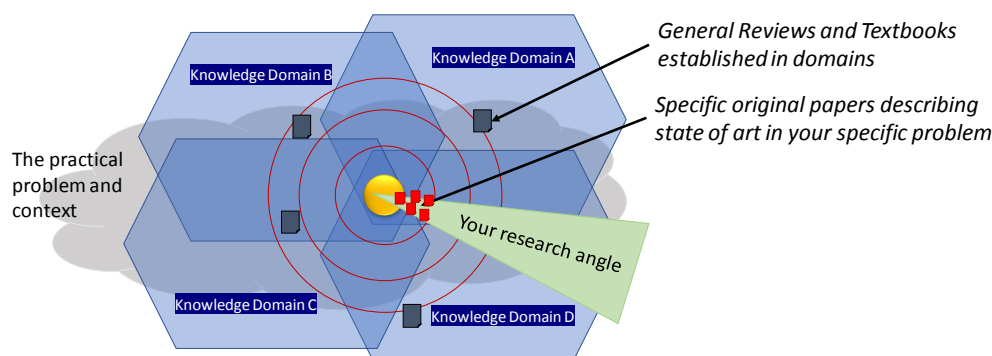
General Reviews and Textbooks established in domains

Specific original papers describing state of art in your specific problem

Knowledge Domain B

Knowledge Domain A

The practical problem and context

Your research angle

Knowledge Domain C

Knowledge Domain D